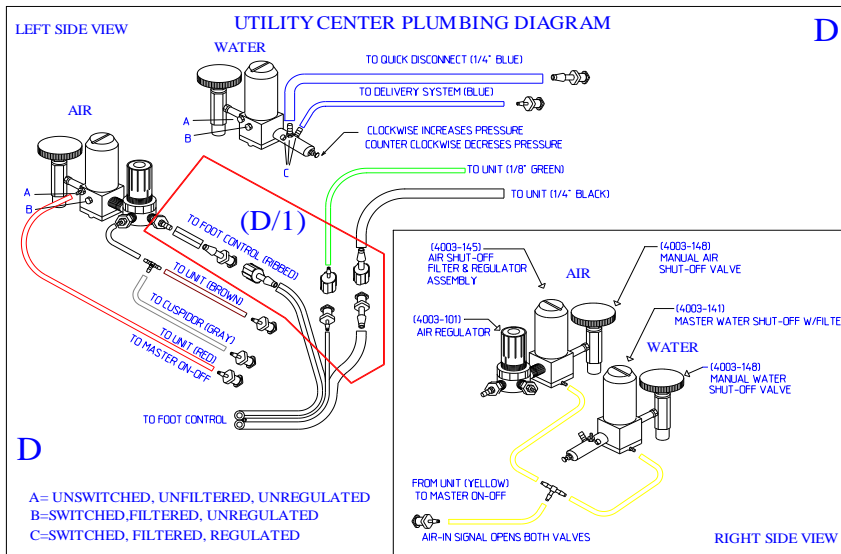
UTILITY CENTER PLUMBING DIAGRAM

LEFT SIDE VIEW

D

WATER

TO QUICK DISCONNECT (1/4" BLUE)

TO DELIVERY SYSTEM (BLUE)

A

B

C

CLOCKWISE INCREASES PRESSURE
COUNTER CLOCKWISE DECRESES PRESSURE

AIR

A

B

TO UNIT (1/8" GREEN)

TO UNIT (1/4" BLACK)

(D/1)

TO FOOT CONTROL (RIBBED)

TO UNIT (BROWN)

TO CUSPIDOR (GRAY)

TO UNIT (RED)

TO MASTER ON-OFF

TO FOOT CONTROL

(4003-145)
AIR SHUT-OFF
FILTER & REGULATOR
ASSEMBLY

(4003-148)
MANUAL AIR
SHUT-OFF VALVE

AIR

(4003-141)
MASTER WATER SHUT-OFF W/FILTE

(4003-101)
AIR REGULATOR

WATER

(4003-148)
MANUAL WATER
SHUT-OFF VALVE

D

FROM UNIT (YELLOW)
TO MASTER ON-OFF

AIR-IN SIGNAL OPENS BOTH VALVES

A= UNSWITCHED, UNFILTERED, UNREGULATED
B=SWITCHED,FILTERED, UNREGULATED
C=SWITCHED, FILTERED, REGULATED

RIGHT SIDE VIEW